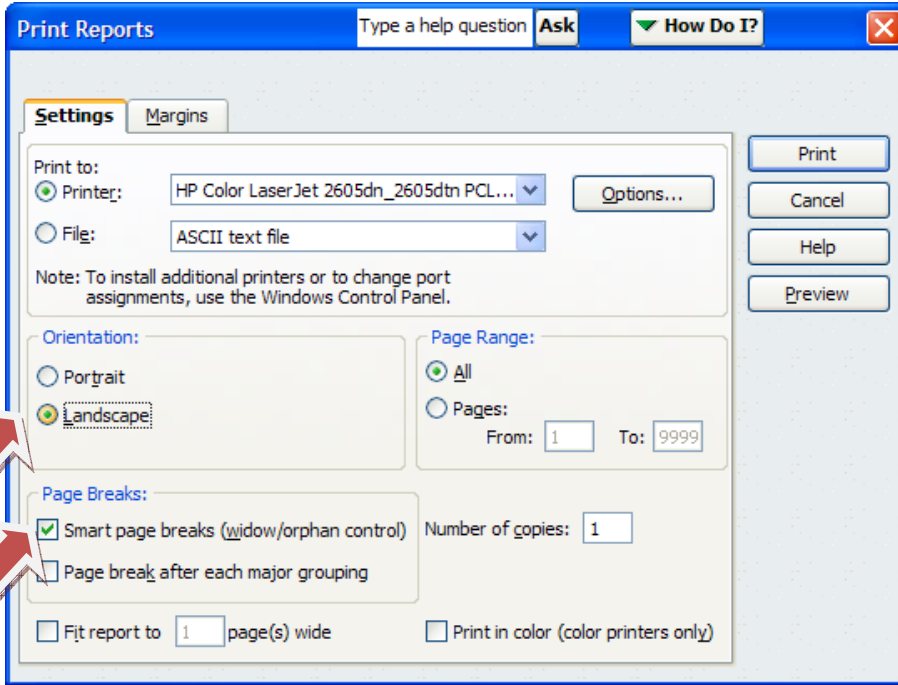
Print Reports

Type a help question Ask

How Do I?

Settings Margins

Print to:

Printer: HP Color LaserJet 2605dn_2605dtn PCL...

Options...

File: ASCII text file

Note: To install additional printers or to change port assignments, use the Windows Control Panel.

Orientation:

Portrait

Landscape

Page Range:

All

Pages:

From: 1 To: 9999

Page Breaks:

Smart page breaks (widow/orphan control)

Page break after each major grouping

Number of copies: 1

Fit report to 1 page(s) wide

Print in color (color printers only)

Print

Cancel

Help

Preview